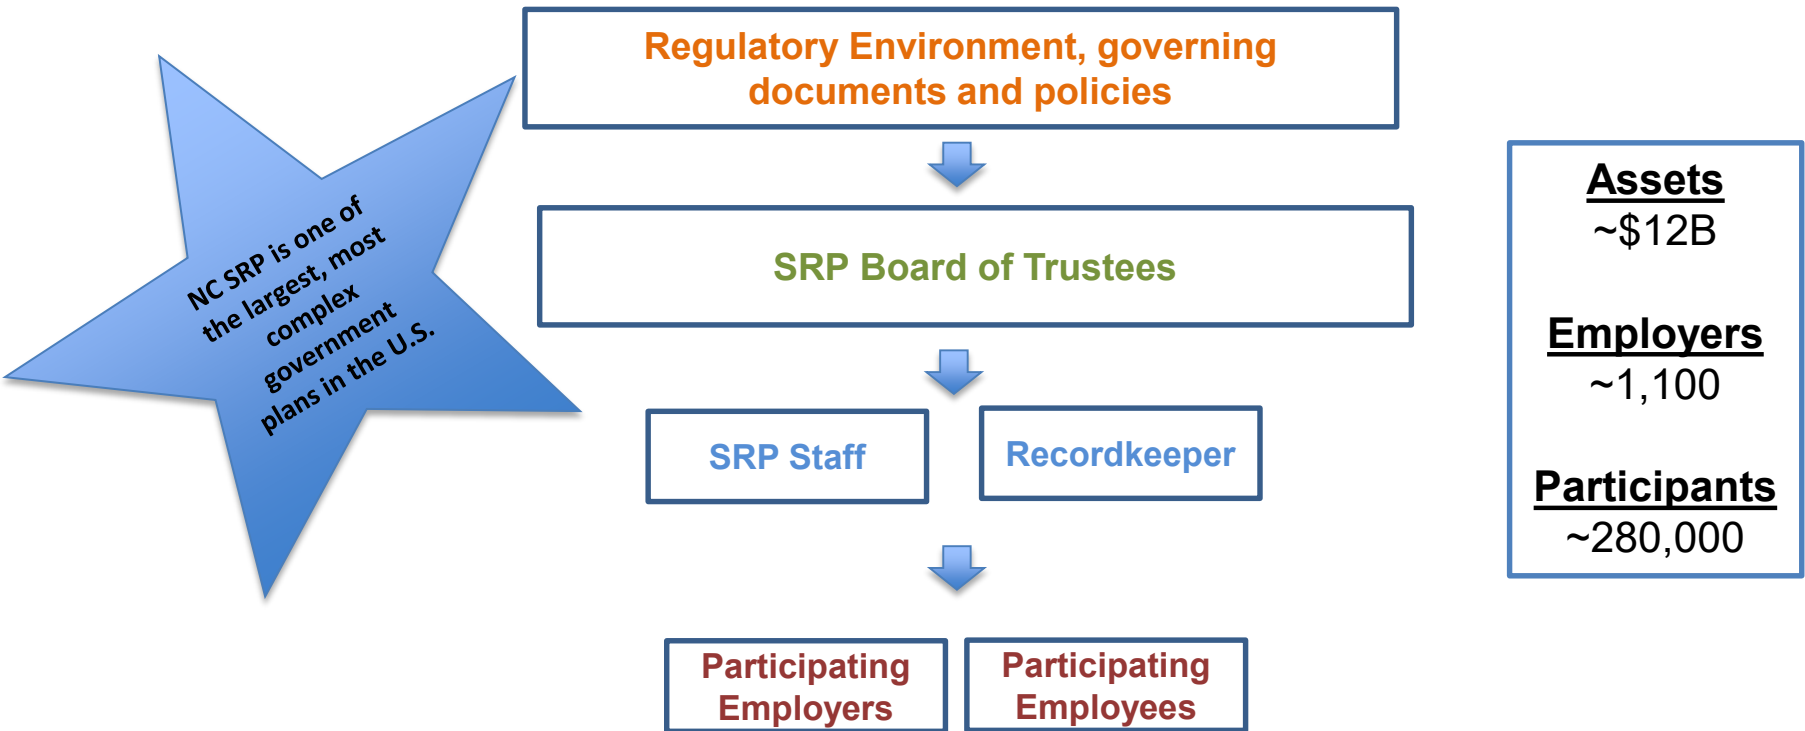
NC SRP is one of the largest, most complex government plans in the U.S.

Regulatory Environment, governing documents and policies

SRP Board of Trustees

SRP Staff

Recordkeeper

Participating Employers

Participating Employees

Assets
~$12B

Employers
~1,100

Participants
~280,000